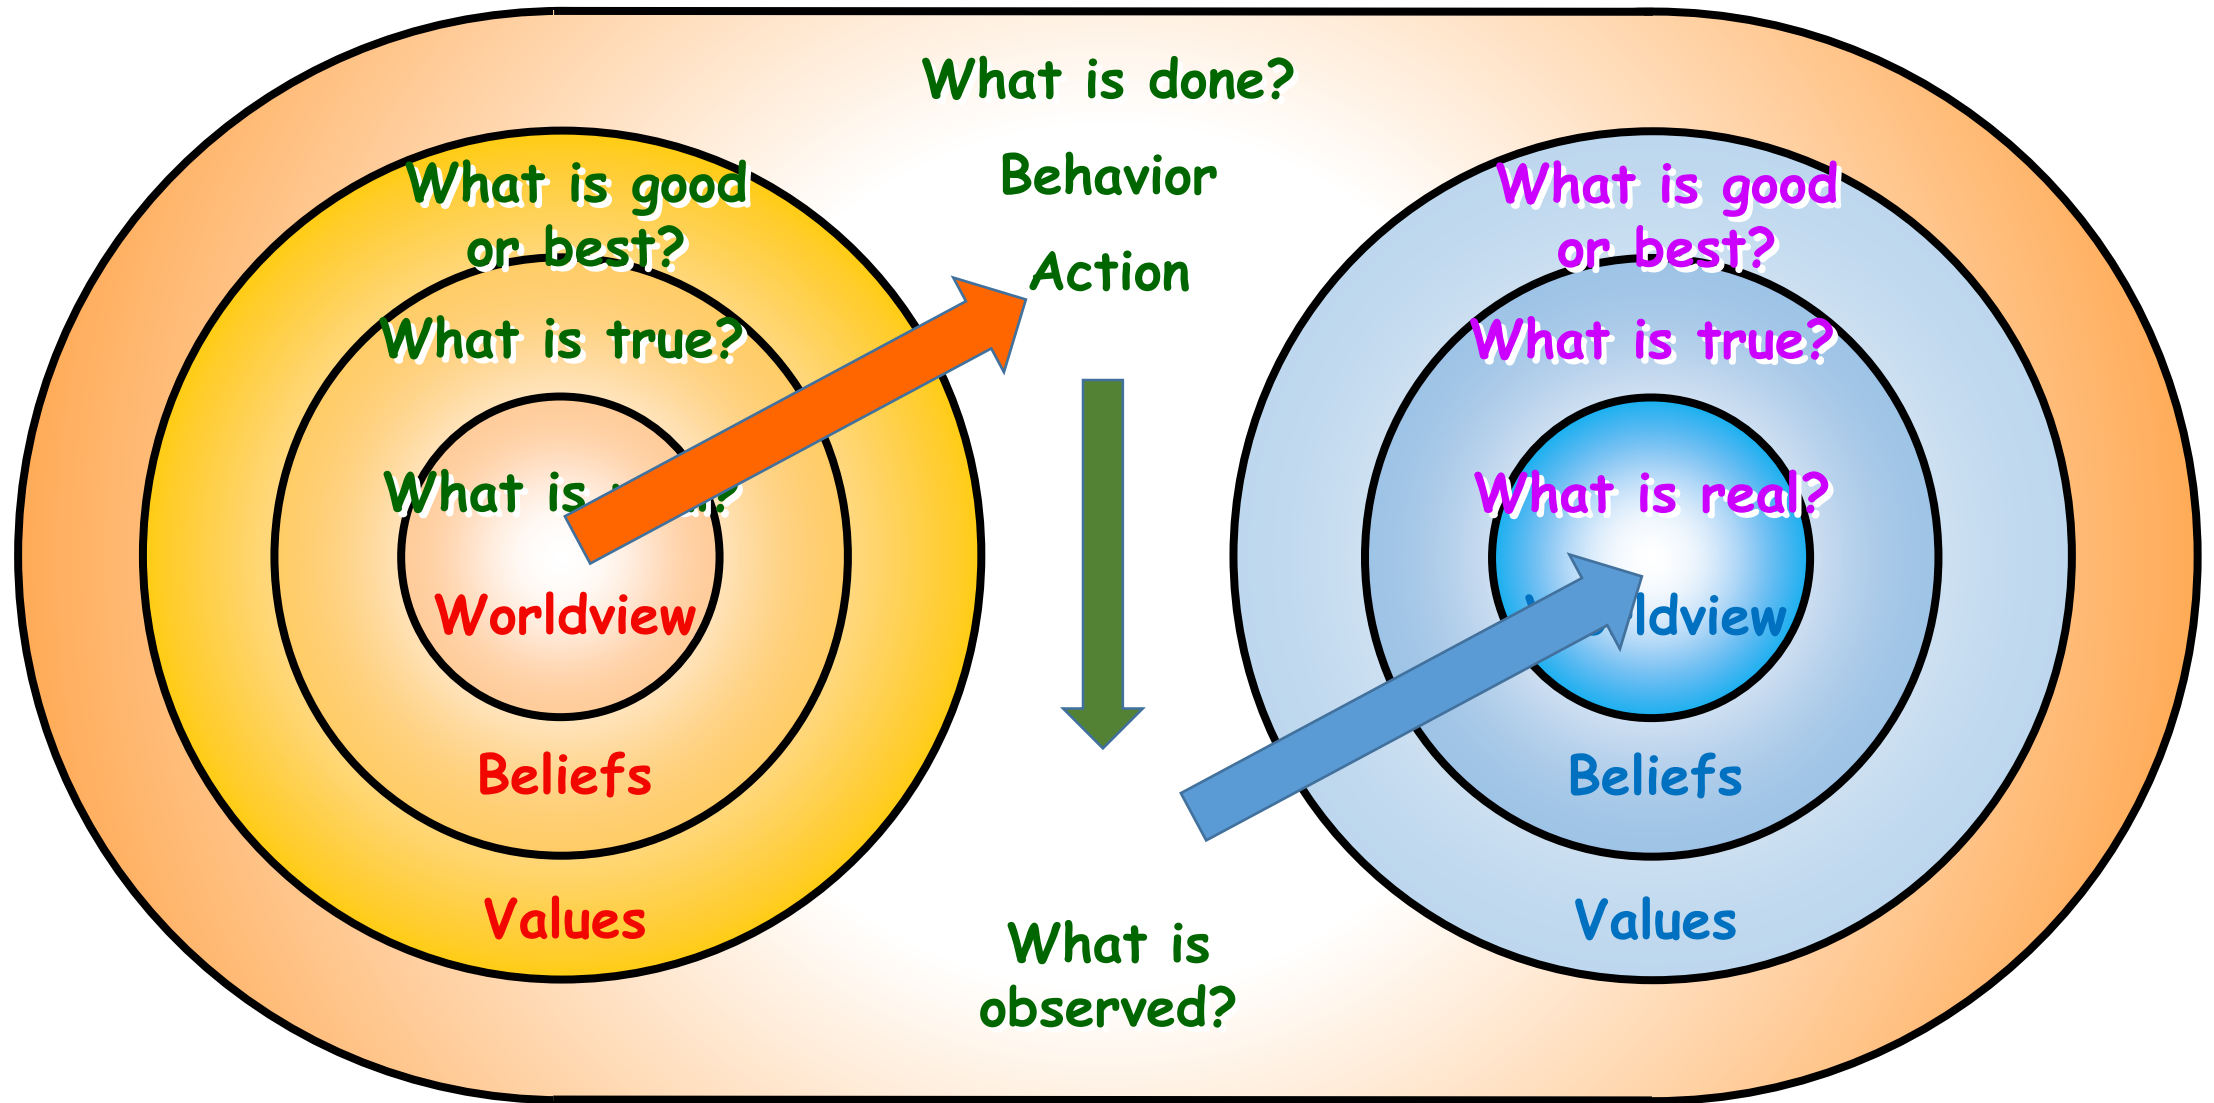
What is done?

Behavior

Action

What is good or best?

What is true?

What is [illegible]?

Worldview

Beliefs

Values

What is good or best?

What is true?

What is real?

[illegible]ldview

Beliefs

Values

What is observed?